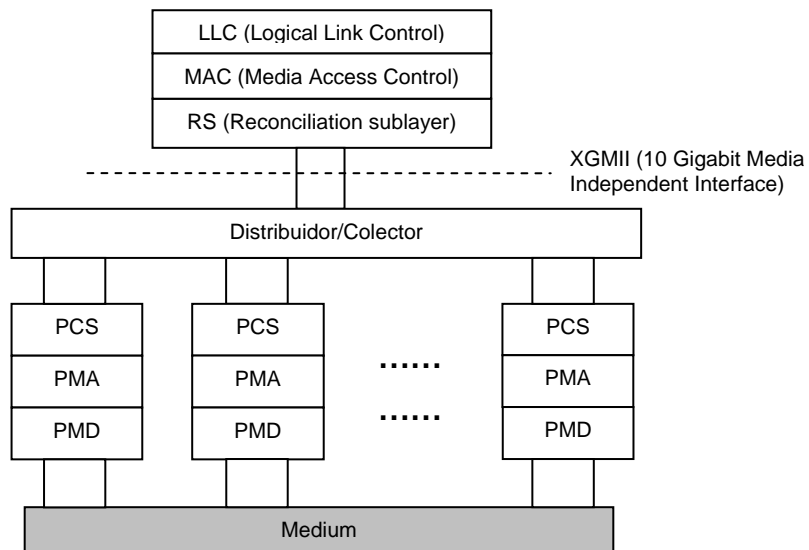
LLC (Logical Link Control)
MAC (Media Access Control)
RS (Reconciliation sublayer)

XGMII (10 Gigabit Media Independent Interface)

Distribuidor/Colector

PCS
PMA
PMD

PCS
PMA
PMD

......
......

PCS
PMA
PMD

Medium